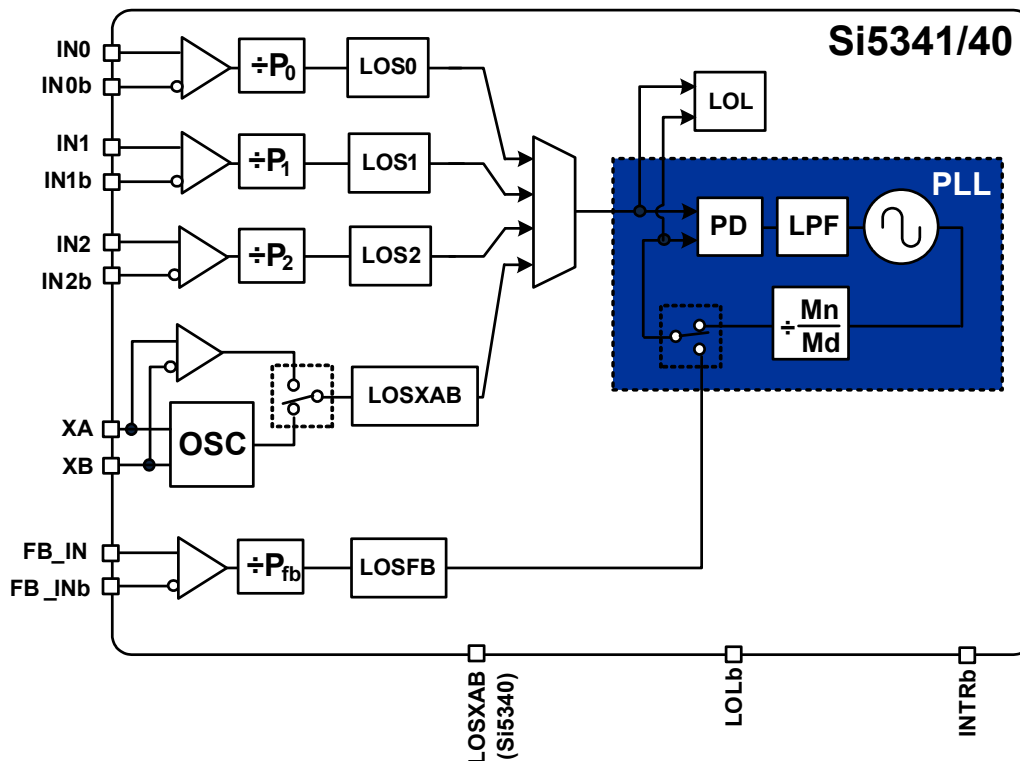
Si5341/40

IN0
IN0b
IN1
IN1b
IN2
IN2b
XA
XB
FB_IN
FB_INb

$\div P_0$
$\div P_1$
$\div P_2$
$\div P_{fb}$

LOS0
LOS1
LOS2
LOSXAB
LOSFB
OSC

LOL
PLL
PD
LPF
$\div \frac{Mn}{Md}$

LOSXAB (Si5340)
LOLb
INTRb